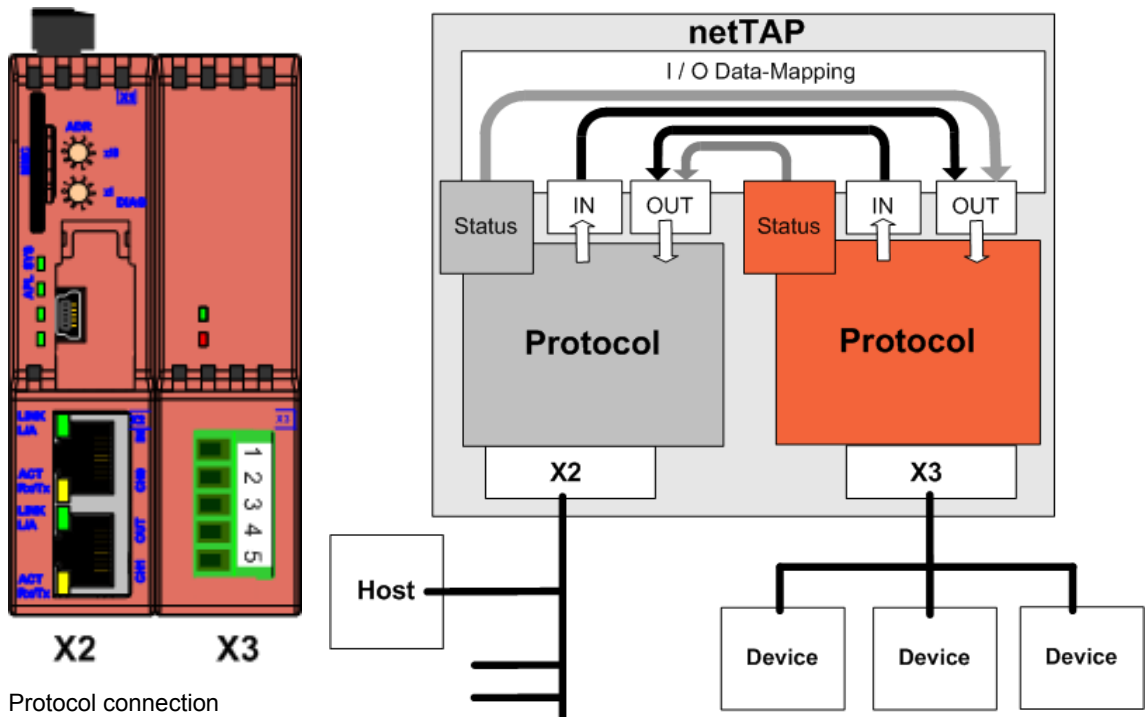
X1

ADR

x10

x1

DIAG

APL STS

X2

LINK L/A

ACT Rx/Tx

LINK L/A

ACT Rx/Tx

X3

1
2
3
4
5

X2

X3

Protocol connection

netTAP

I / O Data-Mapping

Status

IN

OUT

Status

IN

OUT

Protocol

Protocol

X2

X3

Host

Device

Device

Device